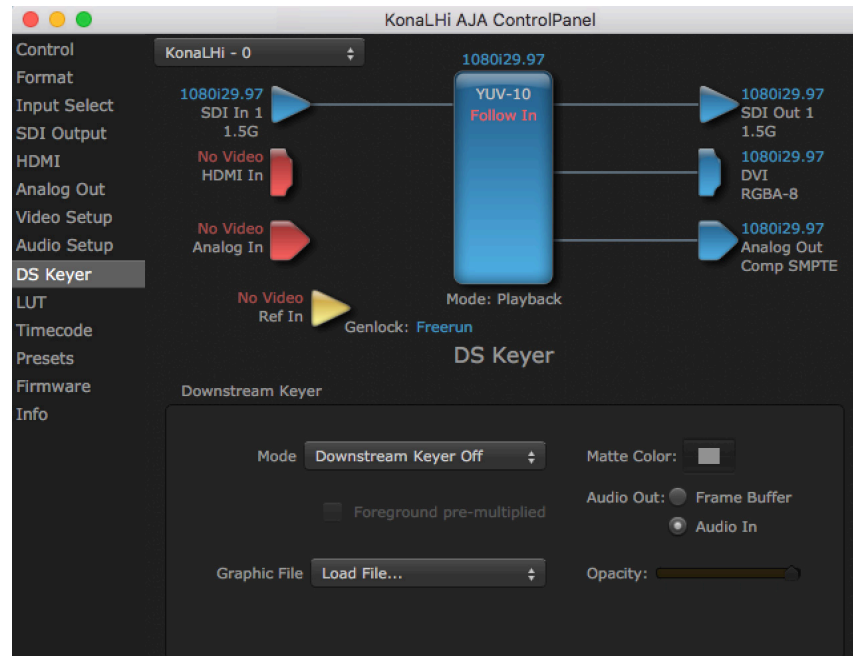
KonaLHi AJA ControlPanel

Control
Format
Input Select
SDI Output
HDMI
Analog Out
Video Setup
Audio Setup
DS Keyer
LUT
Timecode
Presets
Firmware
Info

KonaLHi - 0

1080i29.97
SDI In 1
1.5G

No Video
HDMI In

No Video
Analog In

No Video
Ref In

1080i29.97
YUV-10
Follow In

Mode: Playback
Genlock: Freerun

1080i29.97
SDI Out 1
1.5G

1080i29.97
DVI
RGBA-8

1080i29.97
Analog Out
Comp SMPTE

DS Keyer

Downstream Keyer

Mode Downstream Keyer Off

Foreground pre-multiplied

Graphic File Load File...

Matte Color:

Audio Out: Frame Buffer
Audio In

Opacity: